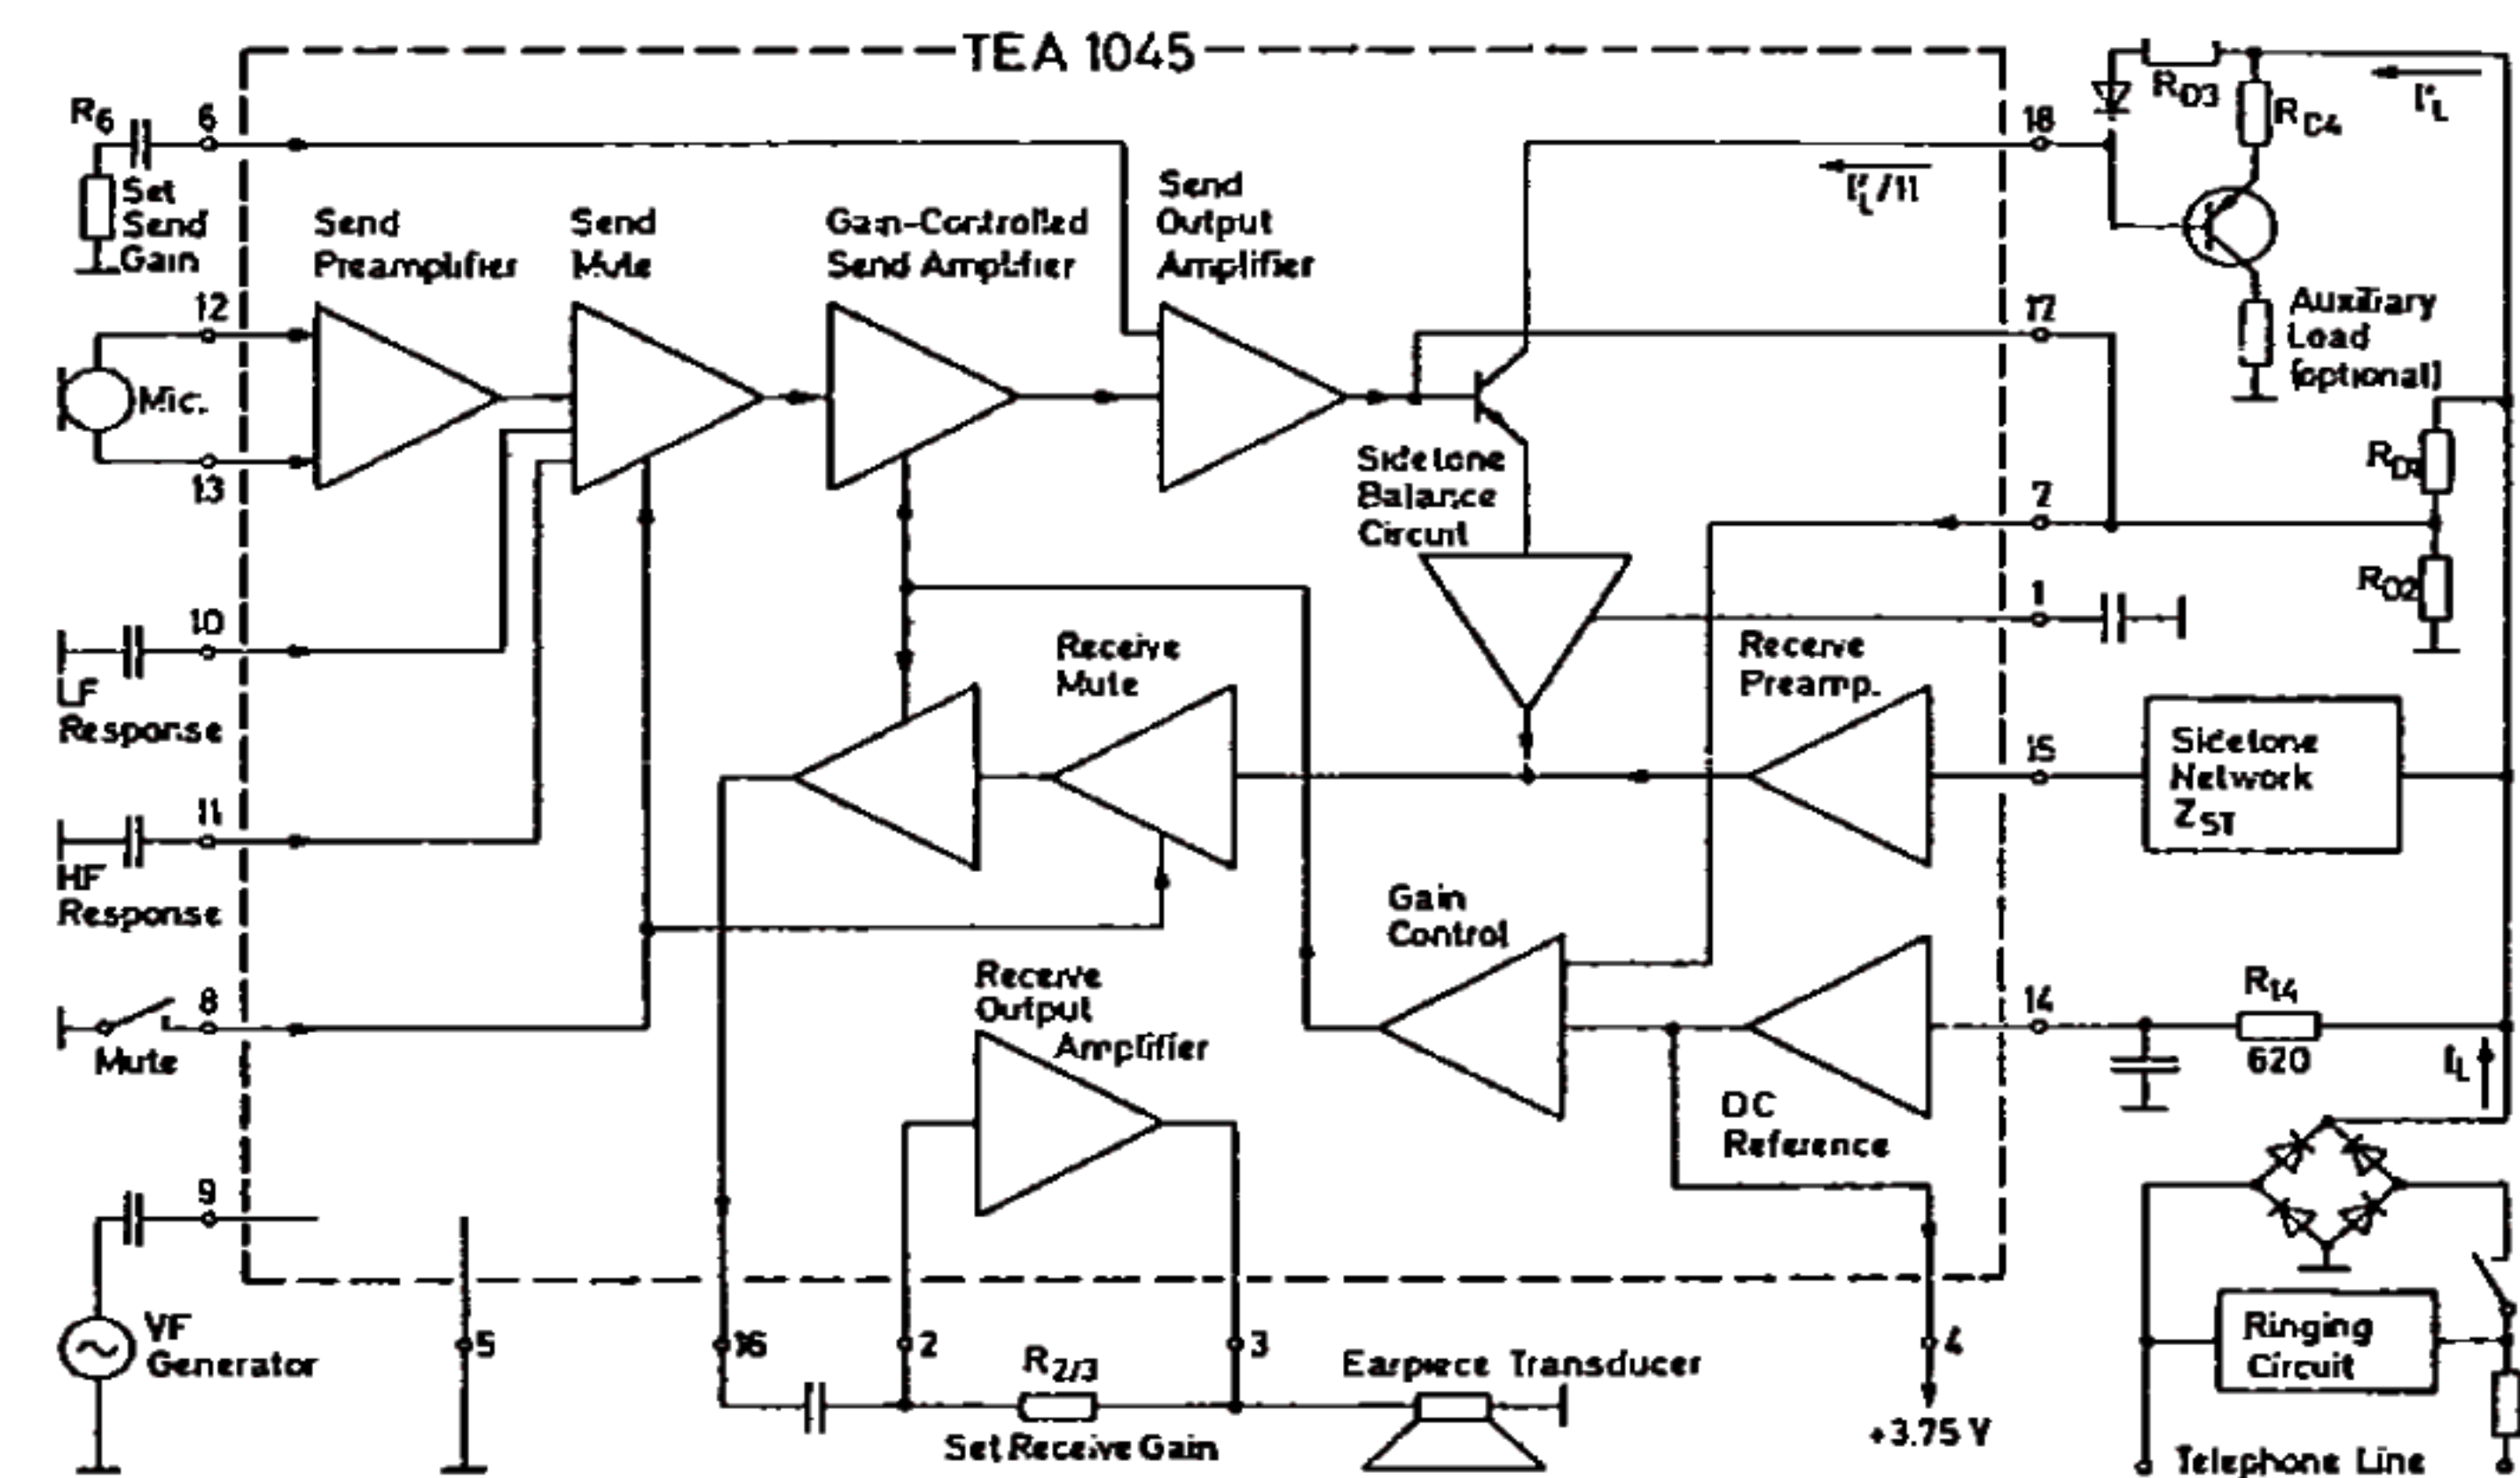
TEA 1045

$R_6$
6
Set Send Gain
Send Preamplifier
Send Mute
Gain-Controlled Send Amplifier
Send Output Amplifier
18
$R_{D3}$
$R_{D4}$
$I'_L$
$I'_L/11$
12
Mic.
13
Auxiliary Load (optional)
17
Sidetone Balance Circuit
$R_{D1}$
7
$R_{D2}$
10
1
LF Response
Receive Mute
Receive Preamp.
15
Sidetone Network $Z_{ST}$
11
HF Response
Gain Control
8
Mute
Receive Output Amplifier
14
$R_{14}$
620
$I_L$
DC Reference
9
VF Generator
5
16
2
$R_{2/3}$
3
4
Earpiece Transducer
Set Receive Gain
+3.75 V
Ringing Circuit
Telephone Line